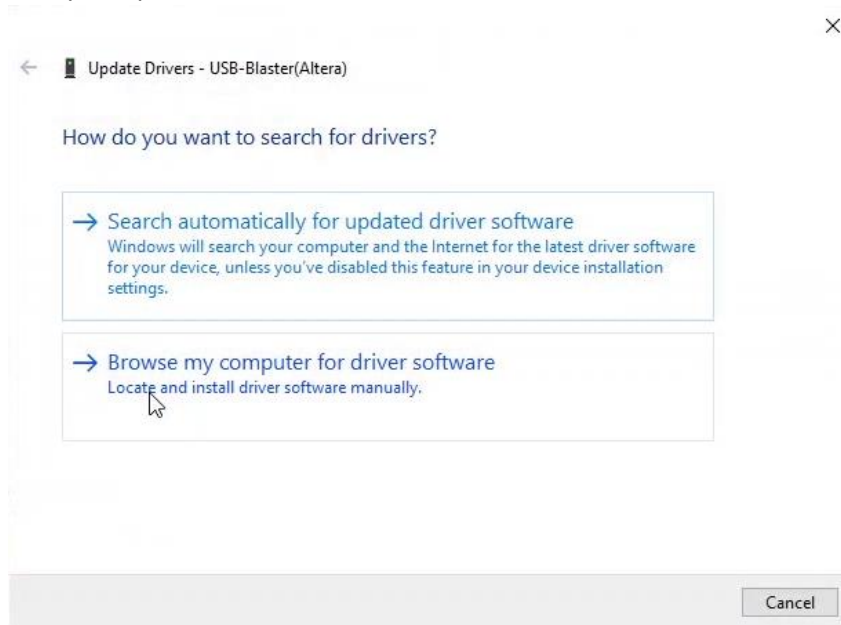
Update Drivers - USB-Blaster(Altera)

How do you want to search for drivers?

→ Search automatically for updated driver software
Windows will search your computer and the Internet for the latest driver software for your device, unless you've disabled this feature in your device installation settings.

→ Browse my computer for driver software
Locate and install driver software manually.

Cancel